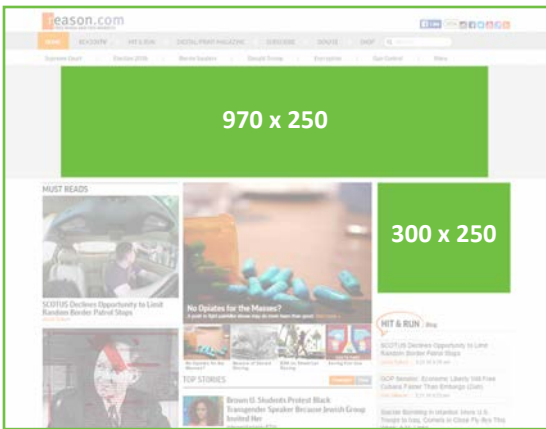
reason.com

HOME | REASON TV | HIT & RUN | DIGITAL PRINT MAGAZINE | SUBSCRIBE | DONATE | SHOP

Supreme Court | Election 2016 | Bernie Sanders | Donald Trump | Encryption | Gun Control | More

970 x 250

MUST READS

SCOTUS Declines Opportunity to Limit Random Border Patrol Stops

No Opiates for the Masses?

TOP STORIES

Brown U. Students Protest Black Transgender Speaker Because Jewish Group Invited Her

300 x 250

HIT & RUN Blog

SCOTUS Declines Opportunity to Limit Random Border Patrol Stops

GOP Senator: Economic Liberty Will Free Cubans Faster Than Embargo

Suicide Bombing in Istanbul